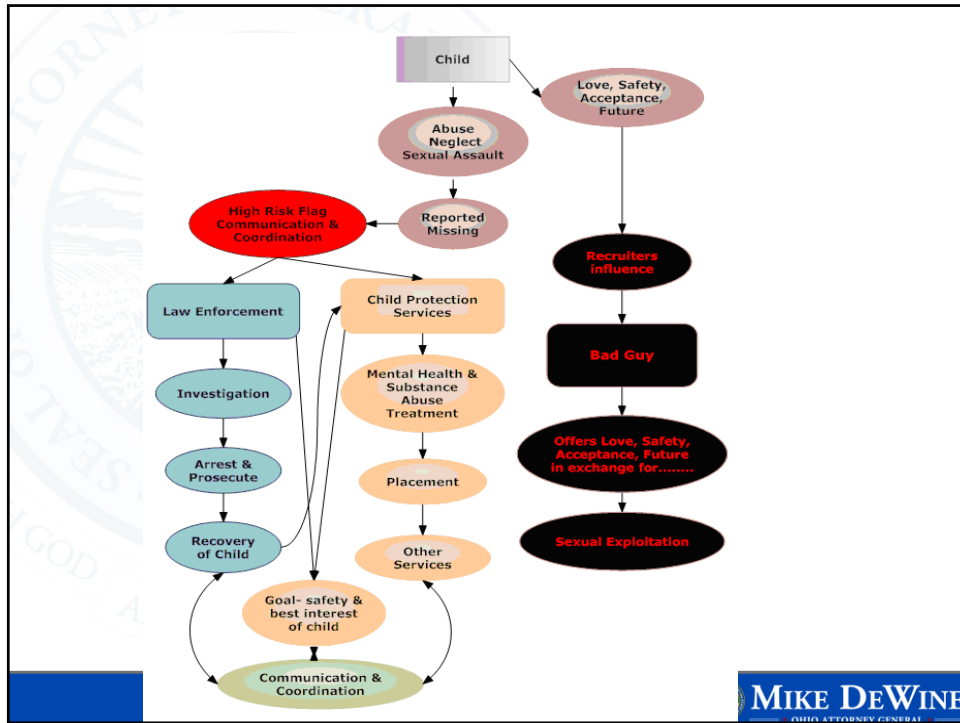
Child

Love, Safety, Acceptance, Future

Abuse Neglect Sexual Assault

High Risk Flag Communication & Coordination

Reported Missing

Recruiters influence

Law Enforcement

Child Protection Services

Bad Guy

Investigation

Mental Health & Substance Abuse Treatment

Offers Love, Safety, Acceptance, Future in exchange for........

Arrest & Prosecute

Placement

Sexual Exploitation

Recovery of Child

Other Services

Goal- safety & best interest of child

Communication & Coordination

MIKE DEWINE
OHIO ATTORNEY GENERAL